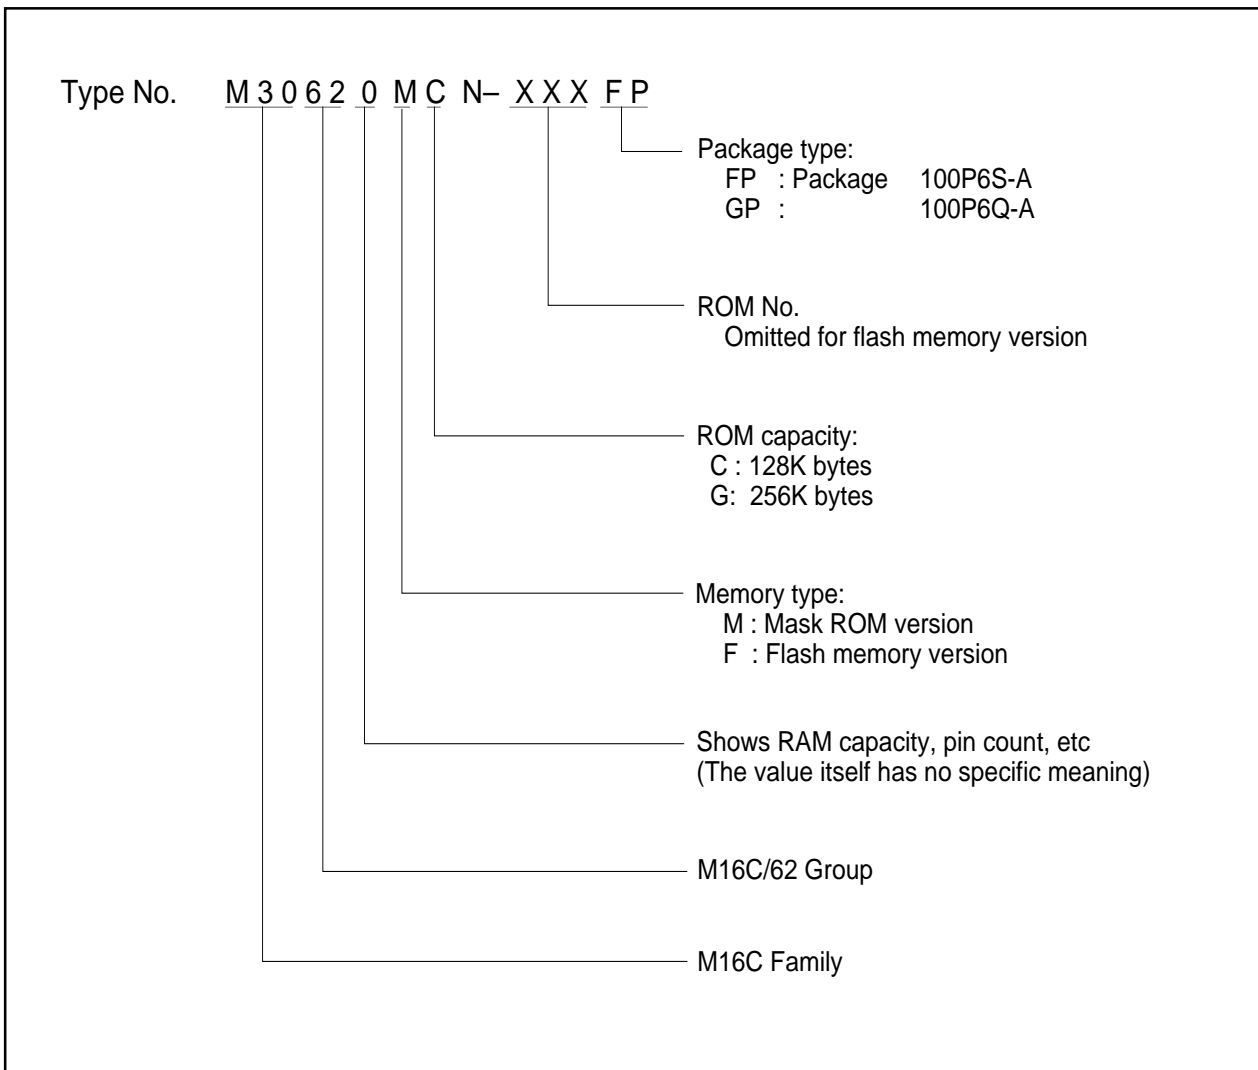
Type No. M 3 0 6 2 0 M C N– X X X F P

Package type:
FP : Package 100P6S-A
GP : 100P6Q-A

ROM No.
Omitted for flash memory version

ROM capacity:
C : 128K bytes
G: 256K bytes

Memory type:
M : Mask ROM version
F : Flash memory version

Shows RAM capacity, pin count, etc
(The value itself has no specific meaning)

M16C/62 Group

M16C Family